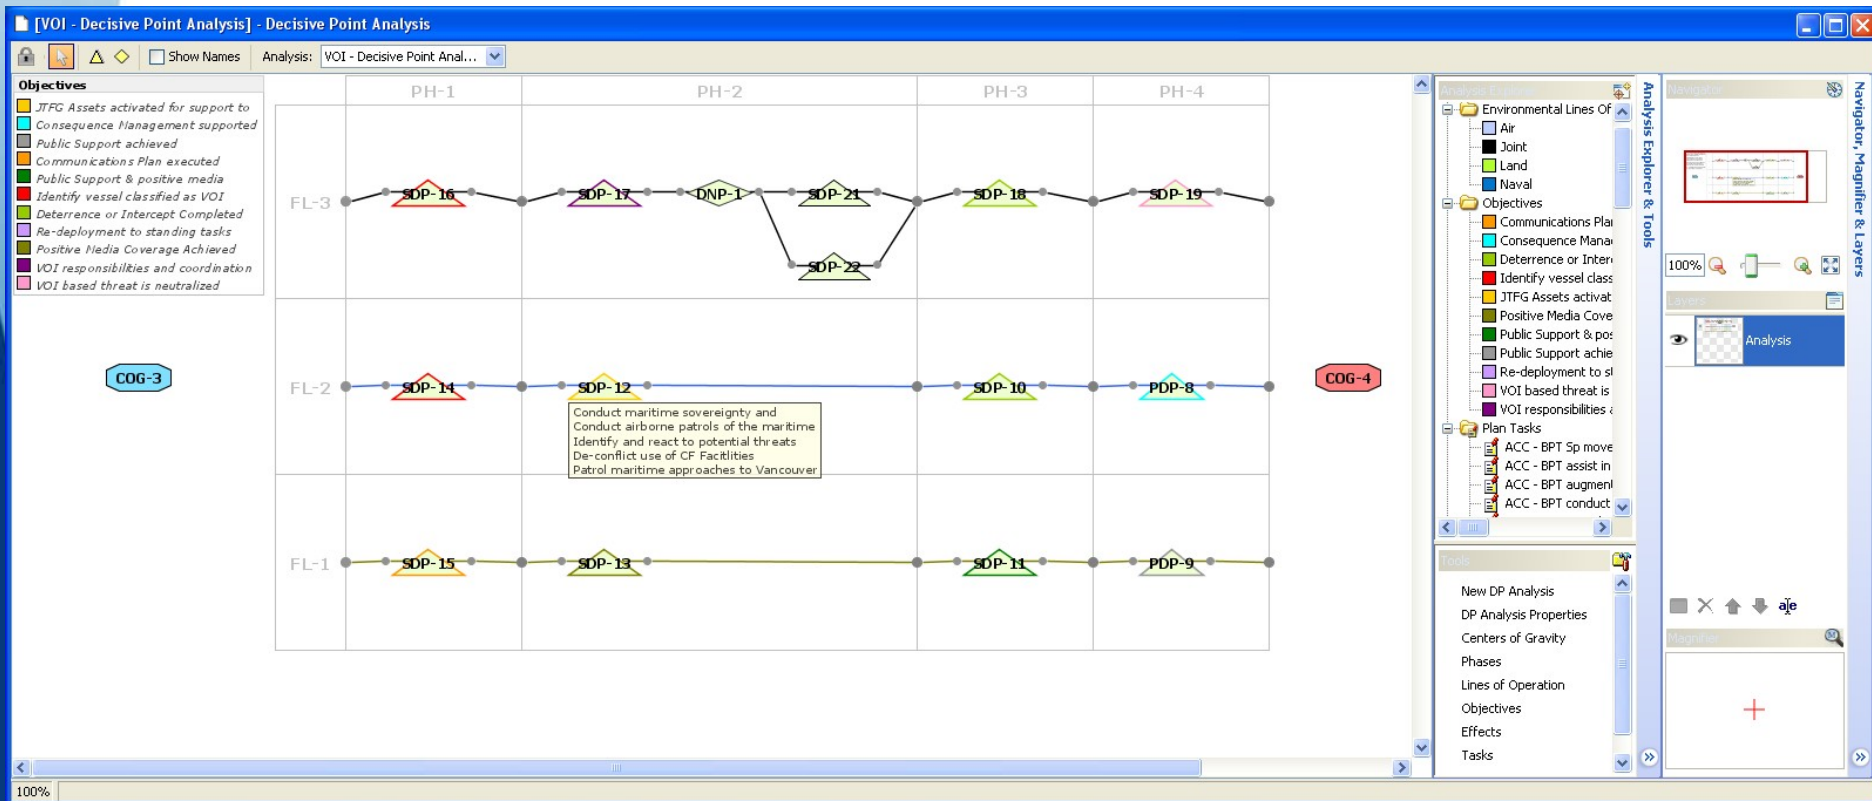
[VOI - Decisive Point Analysis] - Decisive Point Analysis

Show Names Analysis: VOI - Decisive Point Anal...

Objectives
JTFG Assets activated for support to
Consequence Management supported
Public Support achieved
Communications Plan executed
Public Support & positive media
Identify vessel classified as VOI
Deterrence or Intercept Completed
Re-deployment to standing tasks
Positive Media Coverage Achieved
VOI responsibilities and coordination
VOI based threat is neutralized

PH-1 PH-2 PH-3 PH-4

FL-3 SDP-16 SDP-17 DNP-1 SDP-21 SDP-22 SDP-18 SDP-19

COG-3 FL-2 SDP-14 SDP-12 SDP-10 PDP-8 COG-4

Conduct maritime sovereignty and
Conduct airborne patrols of the maritime
Identify and react to potential threats
De-conflict use of CF Facitlities
Patrol maritime approaches to Vancouver

FL-1 SDP-15 SDP-13 SDP-11 PDP-9

Analysis Explorer
Environmental Lines Of
Air
Joint
Land
Naval
Objectives
Communications Plai
Consequence Mana
Deterrence or Inter
Identify vessel class
JTFG Assets activat
Positive Media Cove
Public Support & pos
Public Support achie
Re-deployment to st
VOI based threat is
VOI responsibilities
Plan Tasks
ACC - BPT Sp move
ACC - BPT assist in
ACC - BPT augment
ACC - BPT conduct

Tools
New DP Analysis
DP Analysis Properties
Centers of Gravity
Phases
Lines of Operation
Objectives
Effects
Tasks

Analysis Explorer & Tools

Navigator
100%
Layers
Analysis
Magnifier

Navigator, Magnifier & Layers

100%